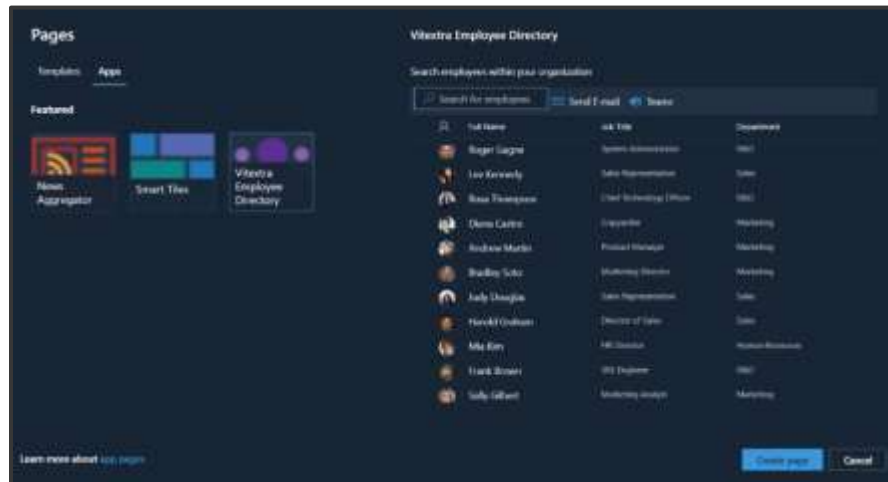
Pages

Templates Apps

Featured

News Aggregator

Smart Tiles

Vitextra Employee Directory

Vitextra Employee Directory

Search employees within your organization

Search for employees

Send E-mail Teams

| | Full Name | Job Title | Department |
|---|---|---|---|
| | Roger Lagne | System Administrator | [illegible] |
| | Lee Kennedy | Sales Representative | Sales |
| | Rosa Thompson | Chief Technology Officer | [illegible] |
| | Diana Castro | Copywriter | Marketing |
| | Andrew Martin | Product Manager | Marketing |
| | Bradley Soto | Marketing Director | Marketing |
| | Judy Douglas | Sales Representative | Sales |
| | Harold Graham | Director of Sales | Sales |
| | Mia Kim | HR Director | Human Resources |
| | Frank Brown | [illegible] Engineer | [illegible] |
| | Sally Gilbert | Marketing Analyst | Marketing |

Learn more about app pages

Create page

Cancel